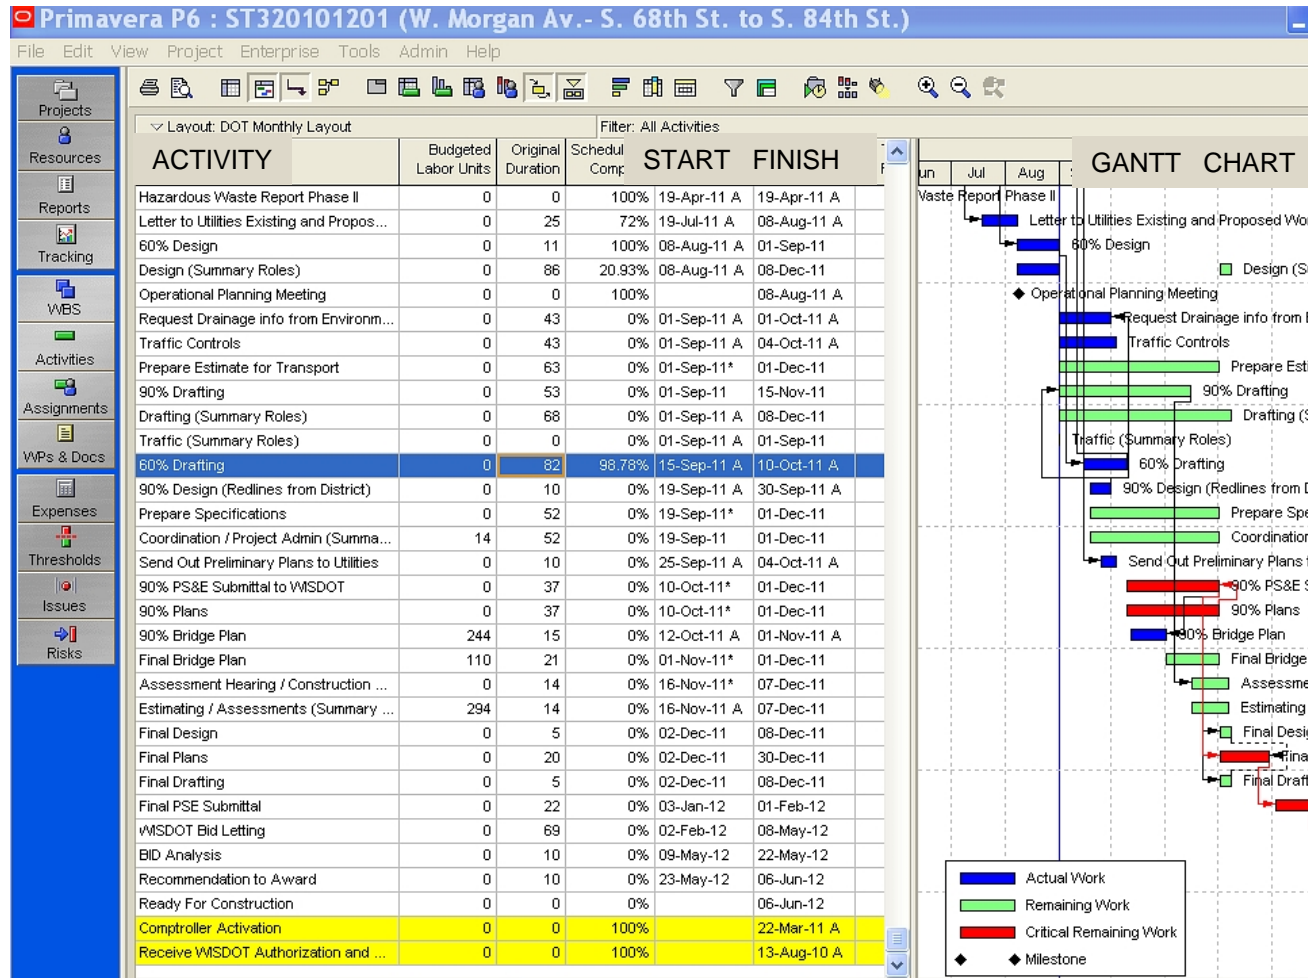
Primavera P6 : ST320101201 (W. Morgan Av.- S. 68th St. to S. 84th St.)

File Edit View Project Enterprise Tools Admin Help

Projects
Resources
Reports
Tracking
WBS
Activities
Assignments
WPs & Docs
Expenses
Thresholds
Issues
Risks

Layout: DOT Monthly Layout
Filter: All Activities

| ACTIVITY | Budgeted Labor Units | Original Duration | Schedul Comp | START | FINISH |
|---|---|---|---|---|---|
| Hazardous Waste Report Phase II | 0 | 0 | 100% | 19-Apr-11 A | 19-Apr-11 A |
| Letter to Utilities Existing and Propos... | 0 | 25 | 72% | 19-Jul-11 A | 08-Aug-11 A |
| 60% Design | 0 | 11 | 100% | 08-Aug-11 A | 01-Sep-11 |
| Design (Summary Roles) | 0 | 86 | 20.93% | 08-Aug-11 A | 08-Dec-11 |
| Operational Planning Meeting | 0 | 0 | 100% | | 08-Aug-11 A |
| Request Drainage info from Environm... | 0 | 43 | 0% | 01-Sep-11 A | 01-Oct-11 A |
| Traffic Controls | 0 | 43 | 0% | 01-Sep-11 A | 04-Oct-11 A |
| Prepare Estimate for Transport | 0 | 63 | 0% | 01-Sep-11* | 01-Dec-11 |
| 90% Drafting | 0 | 53 | 0% | 01-Sep-11 | 15-Nov-11 |
| Drafting (Summary Roles) | 0 | 68 | 0% | 01-Sep-11 A | 08-Dec-11 |
| Traffic (Summary Roles) | 0 | 0 | 0% | 01-Sep-11 A | 01-Sep-11 |
| 60% Drafting | 0 | 82 | 98.78% | 15-Sep-11 A | 10-Oct-11 A |
| 90% Design (Redlines from District) | 0 | 10 | 0% | 19-Sep-11 A | 30-Sep-11 A |
| Prepare Specifications | 0 | 52 | 0% | 19-Sep-11* | 01-Dec-11 |
| Coordination / Project Admin (Summa... | 14 | 52 | 0% | 19-Sep-11 | 01-Dec-11 |
| Send Out Preliminary Plans to Utilities | 0 | 10 | 0% | 25-Sep-11 A | 04-Oct-11 A |
| 90% PS&E Submittal to WISDOT | 0 | 37 | 0% | 10-Oct-11* | 01-Dec-11 |
| 90% Plans | 0 | 37 | 0% | 10-Oct-11* | 01-Dec-11 |
| 90% Bridge Plan | 244 | 15 | 0% | 12-Oct-11 A | 01-Nov-11 A |
| Final Bridge Plan | 110 | 21 | 0% | 01-Nov-11* | 01-Dec-11 |
| Assessment Hearing / Construction ... | 0 | 14 | 0% | 16-Nov-11* | 07-Dec-11 |
| Estimating / Assessments (Summary ... | 294 | 14 | 0% | 16-Nov-11 A | 07-Dec-11 |
| Final Design | 0 | 5 | 0% | 02-Dec-11 | 08-Dec-11 |
| Final Plans | 0 | 20 | 0% | 02-Dec-11 | 30-Dec-11 |
| Final Drafting | 0 | 5 | 0% | 02-Dec-11 | 08-Dec-11 |
| Final PSE Submittal | 0 | 22 | 0% | 03-Jan-12 | 01-Feb-12 |
| WISDOT Bid Letting | 0 | 69 | 0% | 02-Feb-12 | 08-May-12 |
| BID Analysis | 0 | 10 | 0% | 09-May-12 | 22-May-12 |
| Recommendation to Award | 0 | 10 | 0% | 23-May-12 | 06-Jun-12 |
| Ready For Construction | 0 | 0 | 0% | | 06-Jun-12 |
| Comptroller Activation | 0 | 0 | 100% | | 22-Mar-11 A |
| Receive WISDOT Authorization and ... | 0 | 0 | 100% | | 13-Aug-10 A |

un Jul Aug GANTT CHART

Vaste Report Phase II
Letter to Utilities Existing and Proposed Wo
60% Design
Design (S
Operational Planning Meeting
Request Drainage info from I
Traffic Controls
Prepare Est
90% Drafting
Drafting (S
Traffic (Summary Roles)
60% Drafting
90% Design (Redlines from D
Prepare Spe
Coordination
Send Out Preliminary Plans t
90% PS&E S
90% Plans
90% Bridge Plan
Final Bridge
Assessme
Estimating
Final Desi
Fina
Final Draft

Actual Work
Remaining Work
Critical Remaining Work
Milestone